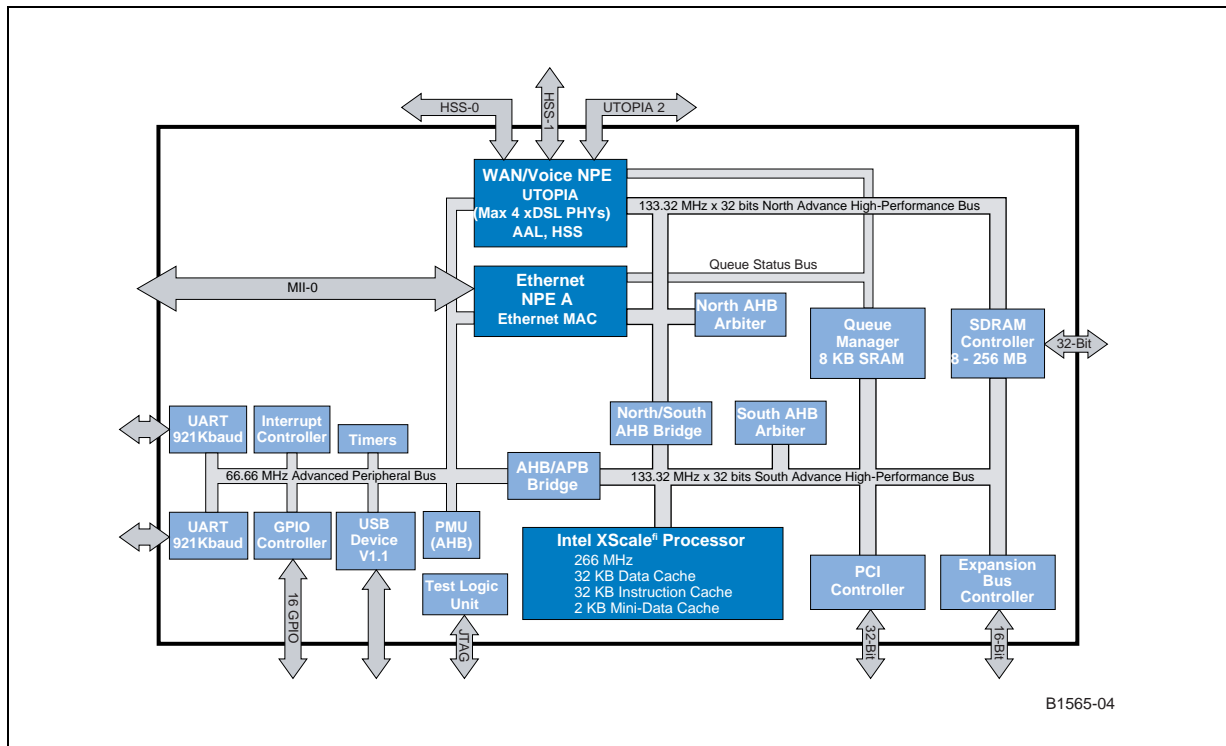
HSS-0
HSS-1
UTOPIA 2

WAN/Voice NPE
UTOPIA
(Max 4 xDSL PHYs)
AAL, HSS

133.32 MHz x 32 bits North Advance High-Performance Bus

MII-0

Ethernet
NPE A
Ethernet MAC

Queue Status Bus

North AHB
Arbiter

Queue
Manager
8 KB SRAM

SDRAM
Controller
8 - 256 MB

32-Bit

UART
921Kbaud

Interrupt
Controller

Timers

North/South
AHB Bridge

South AHB
Arbiter

66.66 MHz Advanced Peripheral Bus

AHB/APB
Bridge

133.32 MHz x 32 bits South Advance High-Performance Bus

UART
921Kbaud

GPIO
Controller

USB
Device
V1.1

PMU
(AHB)

Intel XScale® Processor
266 MHz
32 KB Data Cache
32 KB Instruction Cache
2 KB Mini-Data Cache

PCI
Controller

Expansion
Bus
Controller

Test Logic
Unit

16 GPIO
JTAG
32-Bit
16-Bit

B1565-04